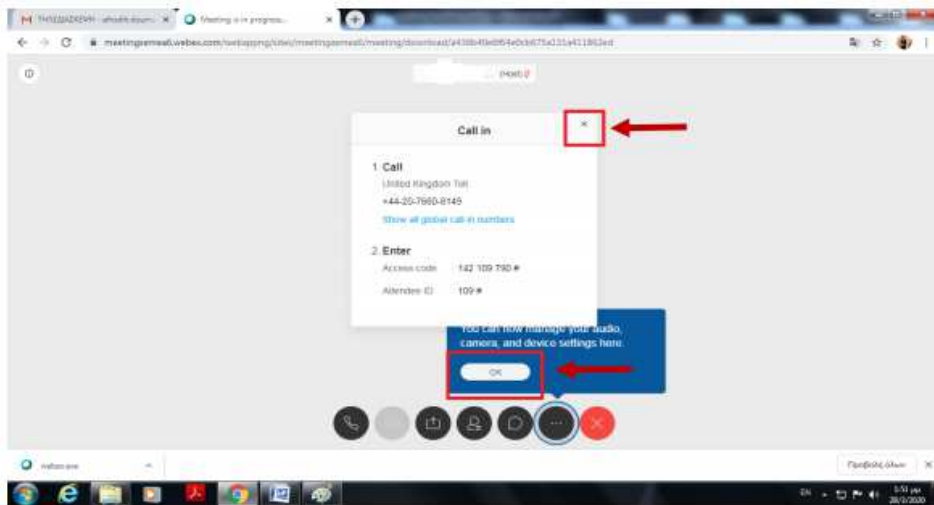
ΤΗΛΕΔΙΑΣΚΕΨΗ - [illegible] ×
Meeting is in progress... ×
meetingsemea6.webex.com/webappng/sites/meetingsemea6/meeting/download/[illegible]
(Host)
Call in
×
1. Call
United Kingdom Toll
+44-20-7660-8149
Show all global call-in numbers
2. Enter
Access code 142 109 790 #
Attendee ID 109 #
You can now manage your audio, camera, and device settings here.
OK
Προβολή όλων ×
EN
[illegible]
28/3/2020